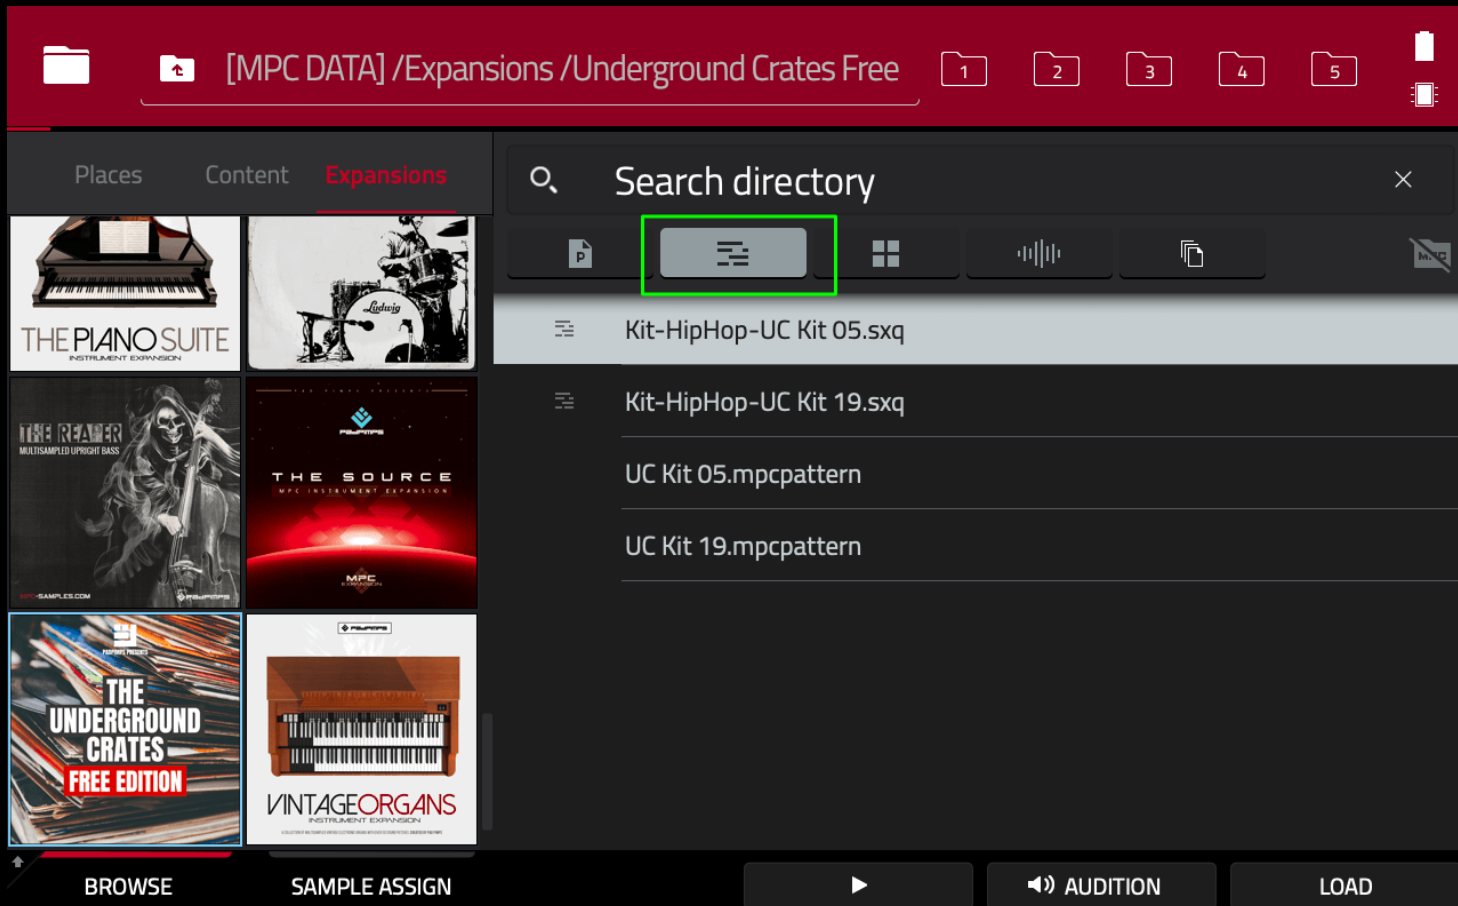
[MPC DATA] /Expansions /Underground Crates Free

1
2
3
4
5

Places
Content
Expansions

Search directory

P

MPC

THE PIANO SUITE
INSTRUMENT EXPANSION

Ludwig

THE REAPER
MULTISAMPLED UPRIGHT BASS

THE SOURCE
MPC INSTRUMENT EXPANSION

MPC

THE UNDERGROUND CRATES
FREE EDITION

VINTAGEORGANS
INSTRUMENT EXPANSION

Kit-HipHop-UC Kit 05.sxq
Kit-HipHop-UC Kit 19.sxq
UC Kit 05.mpcpattern
UC Kit 19.mpcpattern

BROWSE
SAMPLE ASSIGN
AUDITION
LOAD